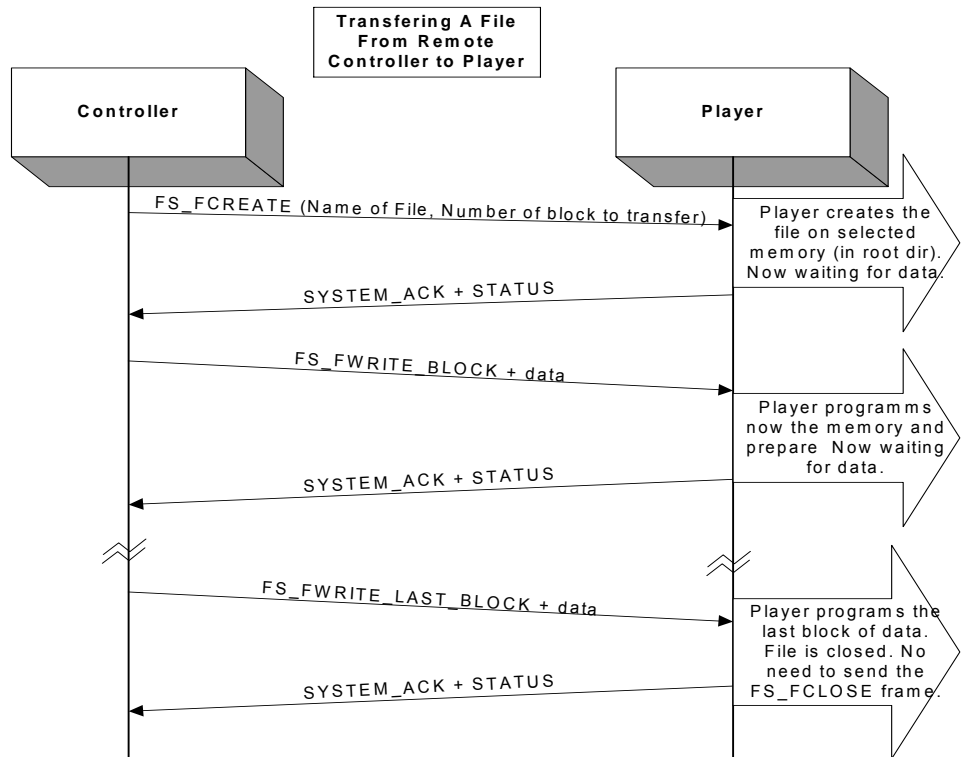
Transfering A File From Remote Controller to Player

Controller

Player

FS_FCREATE (Name of File, Number of block to transfer)

Player creates the file on selected memory (in root dir). Now waiting for data.

SYSTEM_ACK + STATUS

FS_FWRITE_BLOCK + data

Player programms now the memory and prepare Now waiting for data.

SYSTEM_ACK + STATUS

FS_FWRITE_LAST_BLOCK + data

Player programs the last block of data. File is closed. No need to send the FS_FCLOSE frame.

SYSTEM_ACK + STATUS